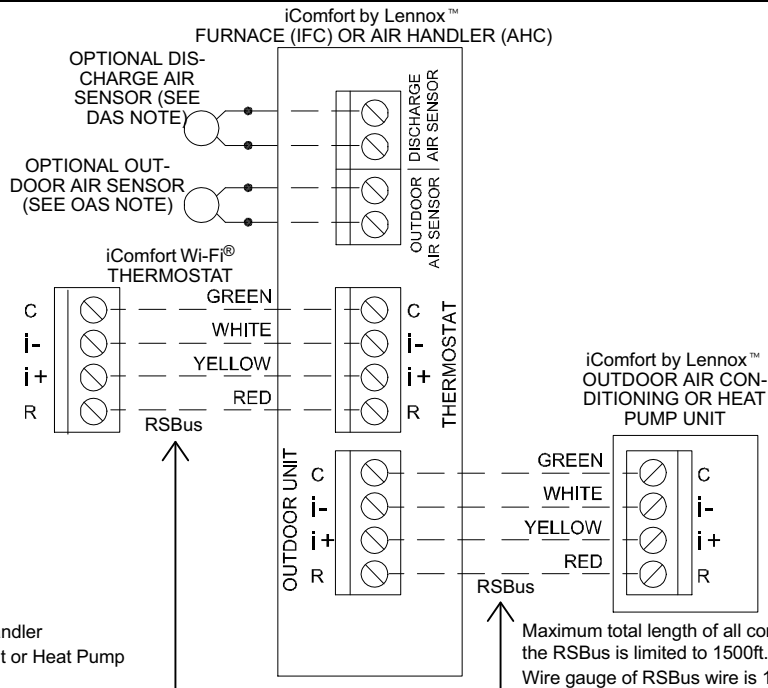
iComfort by Lennox™
FURNACE (IFC) OR AIR HANDLER (AHC)

OPTIONAL DISCHARGE AIR SENSOR (SEE DAS NOTE)

DISCHARGE AIR SENSOR

OPTIONAL OUTDOOR AIR SENSOR (SEE OAS NOTE)

OUTDOOR AIR SENSOR

iComfort Wi-Fi® THERMOSTAT

C
i-
i+
R

GREEN
WHITE
YELLOW
RED

RSBus

C
i-
i+
R

THERMOSTAT

iComfort by Lennox™
OUTDOOR AIR CONDITIONING OR HEAT PUMP UNIT

OUTDOOR UNIT

C
i-
i+
R

GREEN
WHITE
YELLOW
RED

C
i-
i+
R

RSBus

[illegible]ndler
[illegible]t or Heat Pump

Maximum total length of all co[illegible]
the RSBus is limited to 1500ft.
Wire gauge of RSBus wire is 1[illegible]